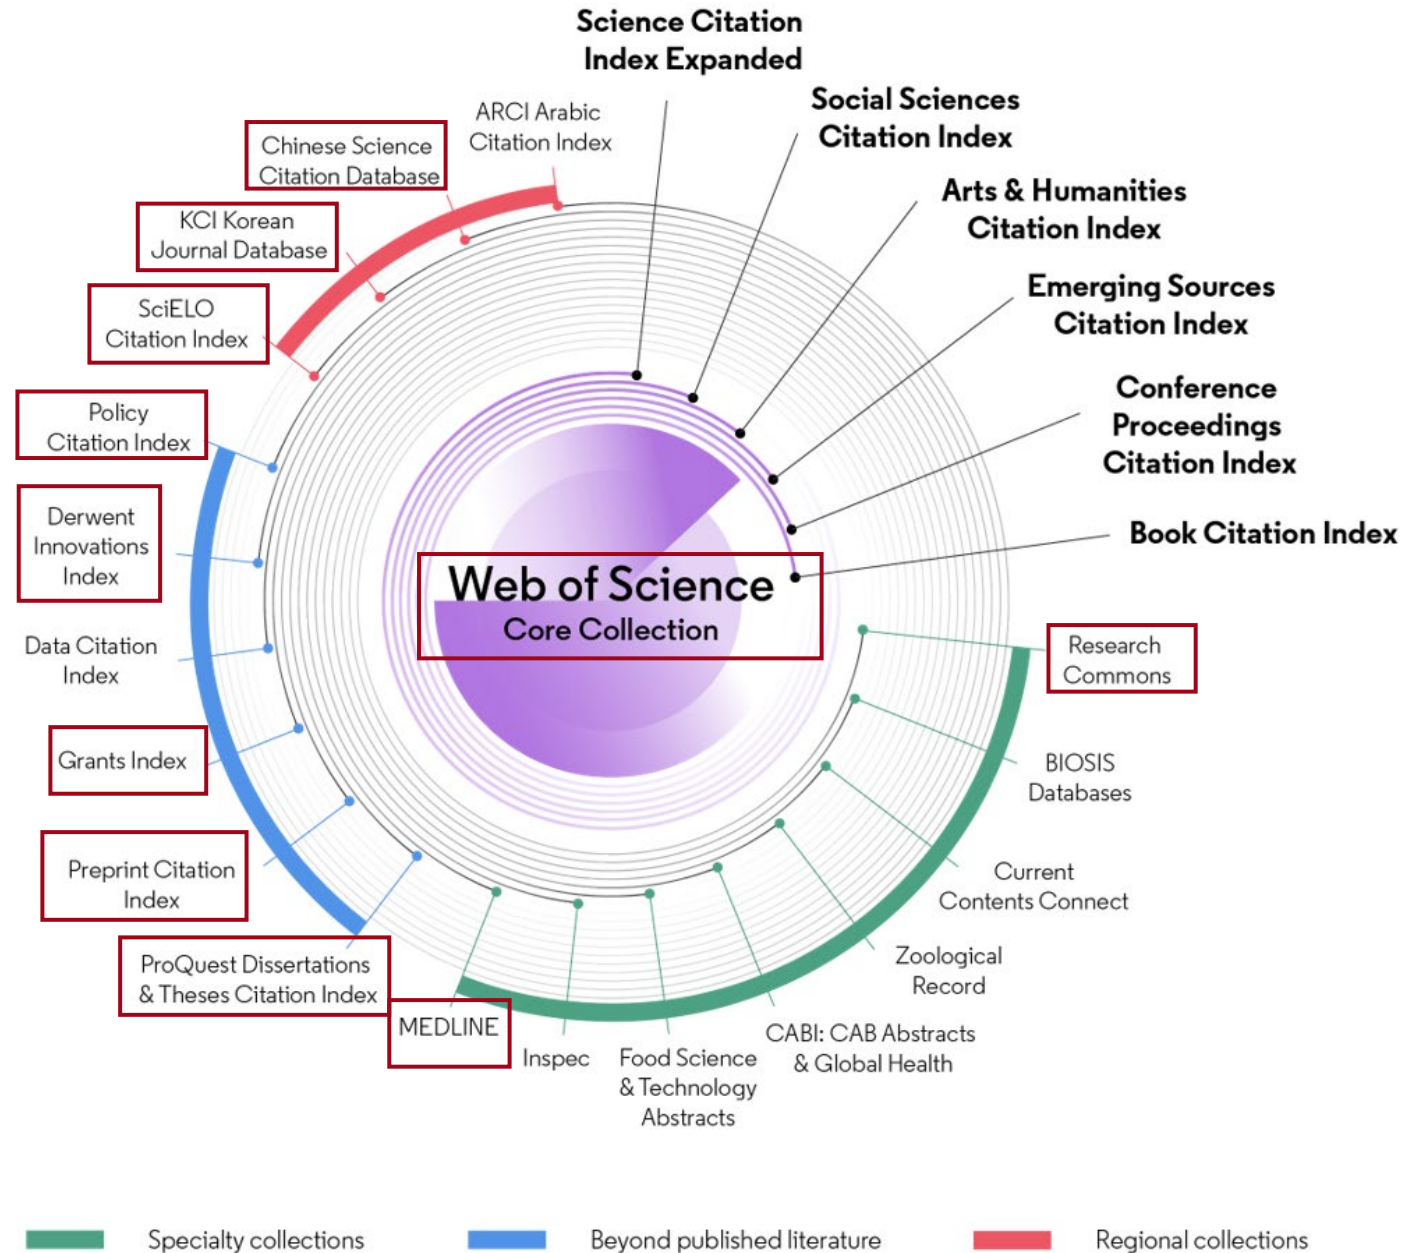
Science Citation Index Expanded

Social Sciences Citation Index

Arts & Humanities Citation Index

Emerging Sources Citation Index

Conference Proceedings Citation Index

Book Citation Index

ARCI Arabic Citation Index

Chinese Science Citation Database

KCI Korean Journal Database

SciELO Citation Index

Policy Citation Index

Derwent Innovations Index

Data Citation Index

Grants Index

Preprint Citation Index

ProQuest Dissertations & Theses Citation Index

Web of Science
Core Collection

Research Commons

BIOSIS Databases

Current Contents Connect

Zoological Record

CABI: CAB Abstracts & Global Health

Food Science & Technology Abstracts

Inspec

MEDLINE

Specialty collections

Beyond published literature

Regional collections